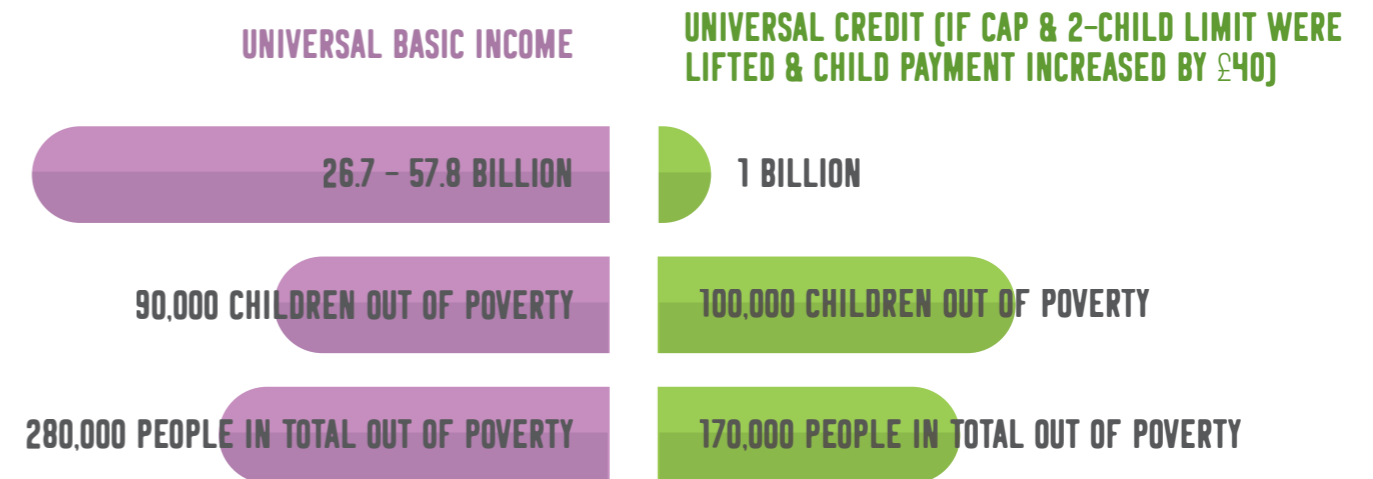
UNIVERSAL BASIC INCOME

UNIVERSAL CREDIT (IF CAP & 2-CHILD LIMIT WERE LIFTED & CHILD PAYMENT INCREASED BY £40)

26.7 - 57.8 BILLION

1 BILLION

90,000 CHILDREN OUT OF POVERTY

100,000 CHILDREN OUT OF POVERTY

280,000 PEOPLE IN TOTAL OUT OF POVERTY

170,000 PEOPLE IN TOTAL OUT OF POVERTY